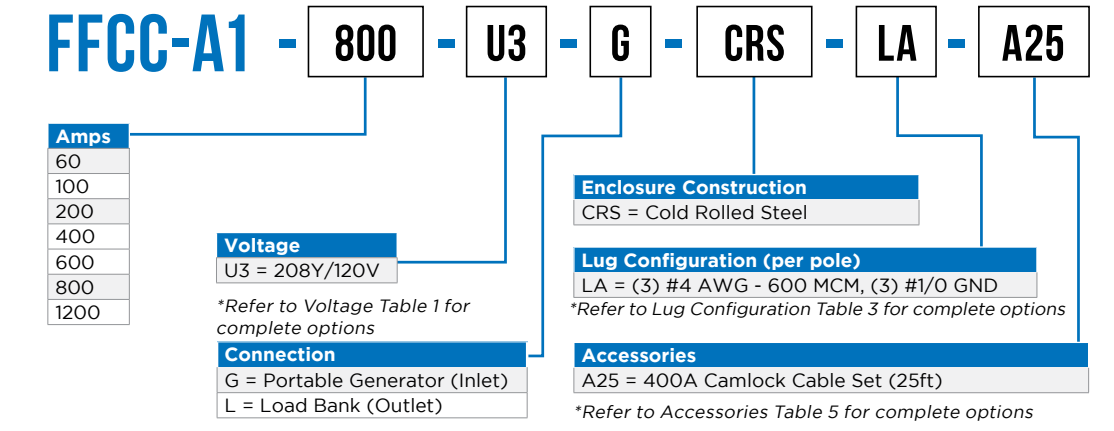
FFCC-A1 - 800 - U3 - G - CRS - LA - A25

| Amps |
|---|
| 60 |
| 100 |
| 200 |
| 400 |
| 600 |
| 800 |
| 1200 |

| Voltage |
|---|
| U3 = 208Y/120V |

*Refer to Voltage Table 1 for complete options

| Connection |
|---|
| G = Portable Generator (Inlet) |
| L = Load Bank (Outlet) |

| Enclosure Construction |
|---|
| CRS = Cold Rolled Steel |

| Lug Configuration (per pole) |
|---|
| LA = (3) #4 AWG - 600 MCM, (3) #1/0 GND |

*Refer to Lug Configuration Table 3 for complete options

| Accessories |
|---|
| A25 = 400A Camlock Cable Set (25ft) |

*Refer to Accessories Table 5 for complete options